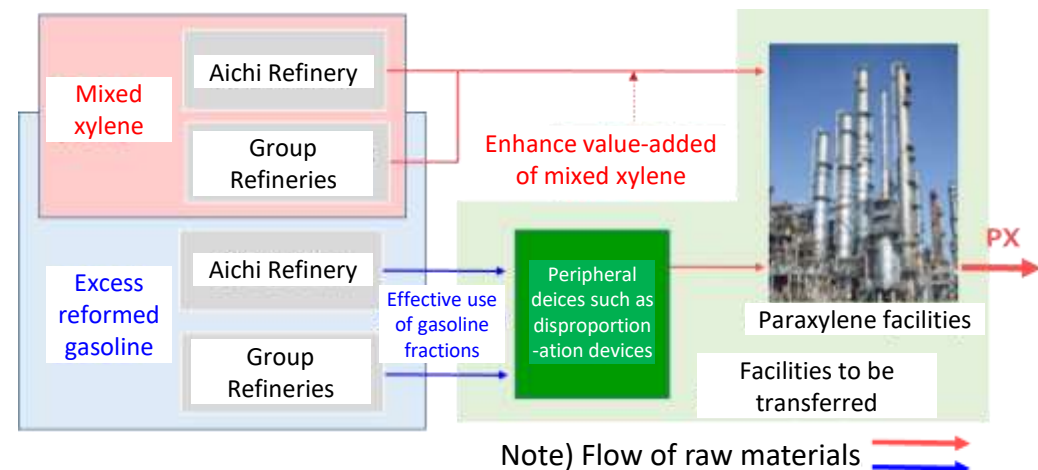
Mixed xylene

Aichi Refinery

Group Refineries

Enhance value-added of mixed xylene

Excess reformed gasoline

Aichi Refinery

Group Refineries

Effective use of gasoline fractions

Peripheral deices such as disproportion-ation devices

Paraxylene facilities

PX

Facilities to be transferred

Note) Flow of raw materials